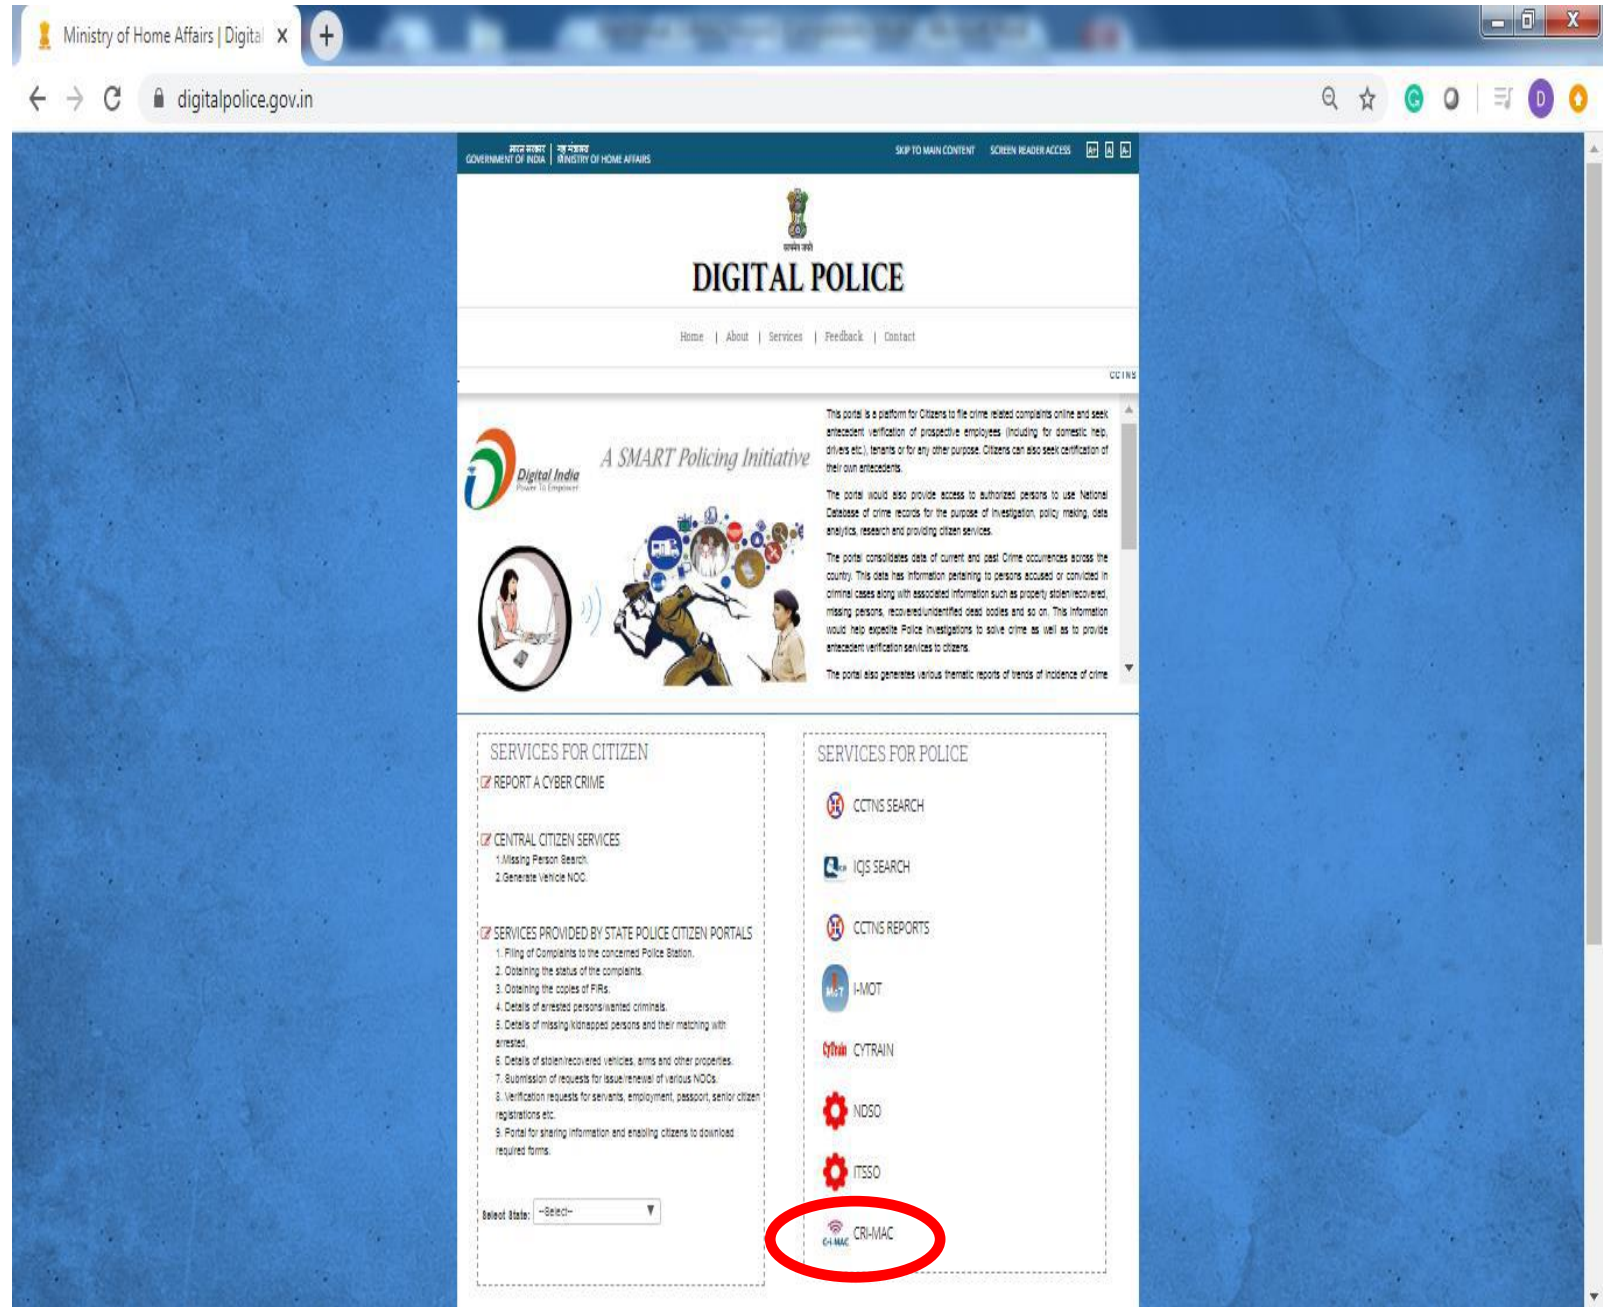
Ministry of Home Affairs | Digital X
digitalpolice.gov.in

भारत सरकार GOVERNMENT OF INDIA | गृह मंत्रालय MINISTRY OF HOME AFFAIRS
SKIP TO MAIN CONTENT SCREEN READER ACCESS A+ A A-

सत्यमेव जयते
DIGITAL POLICE

Home | About | Services | Feedback | Contact

CCTNS

Digital India Power To Empower
A SMART Policing Initiative

This portal is a platform for Citizens to file crime related complaints online and seek antecedent verification of prospective employees (including for domestic help, drivers etc.), tenants or for any other purpose. Citizens can also seek certification of their own antecedents.

The portal would also provide access to authorized persons to use National Database of crime records for the purpose of investigation, policy making, data analytics, research and providing citizen services.

The portal consolidates data of current and past Crime occurrences across the country. This data has information pertaining to persons accused or convicted in criminal cases along with associated information such as property stolen/recovered, missing persons, recovered/unidentified dead bodies and so on. This information would help expedite Police investigations to solve crime as well as to provide antecedent verification services to citizens.

The portal also generates various thematic reports of trends of incidence of crime

SERVICES FOR CITIZEN
REPORT A CYBER CRIME

CENTRAL CITIZEN SERVICES
1.Missing Person Search
2.Generate Vehicle NOC

SERVICES PROVIDED BY STATE POLICE CITIZEN PORTALS
1. Filing of Complaints to the concerned Police Station.
2. Obtaining the status of the complaints.
3. Obtaining the copies of FIRs.
4. Details of arrested persons/wanted criminals.
5. Details of missing/kidnapped persons and their matching with arrested.
6. Details of stolen/recovered vehicles, arms and other properties.
7. Submission of requests for issue/renewal of various NOCs.
8. Verification requests for servants, employment, passport, senior citizen registrations etc.
9. Portal for sharing information and enabling citizens to download required forms.

Select State: --Select--

SERVICES FOR POLICE
CCTNS SEARCH
ICJS SEARCH
CCTNS REPORTS
I-MOT
CyTrain CYTRAIN
NDSO
ITSSO
CRI-MAC